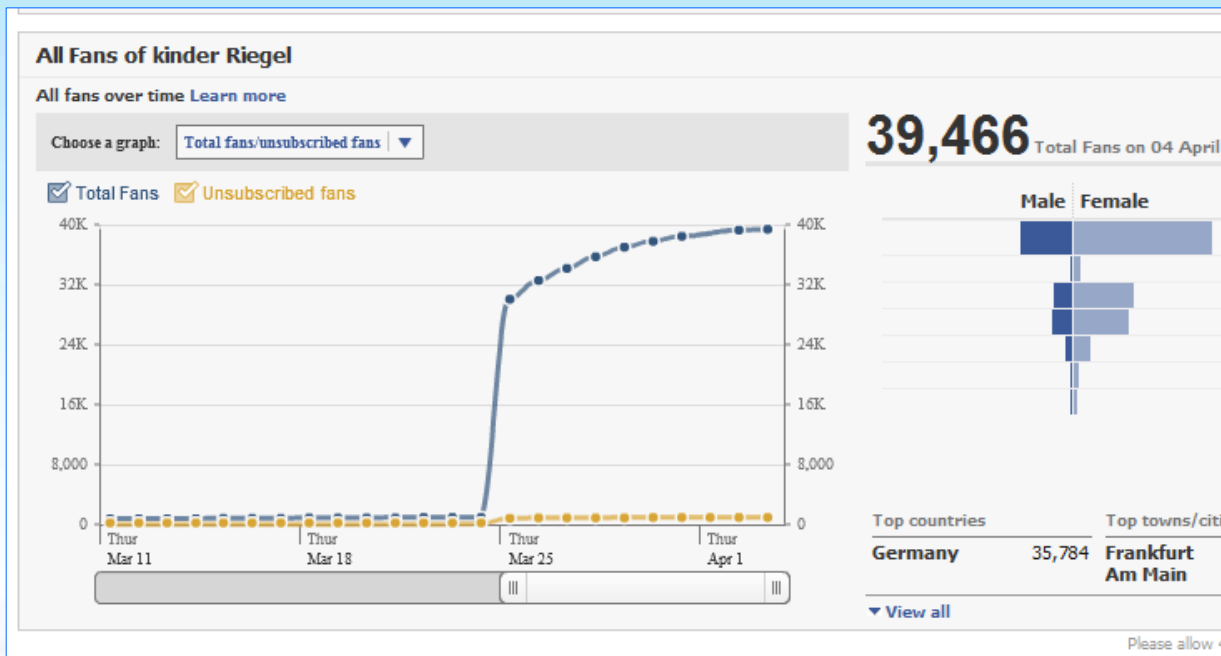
All Fans of kinder Riegel

All fans over time Learn more

Choose a graph: Total fans/unsubscribed fans

Total Fans Unsubscribed fans

40K
32K
24K
16K
8,000
0

40K
32K
24K
16K
8,000
0

Thur Mar 11
Thur Mar 18
Thur Mar 25
Thur Apr 1

39,466 Total Fans on 04 April

Male Female

Top countries
Germany 35,784

Top towns/citi
Frankfurt Am Main

View all

Please allow